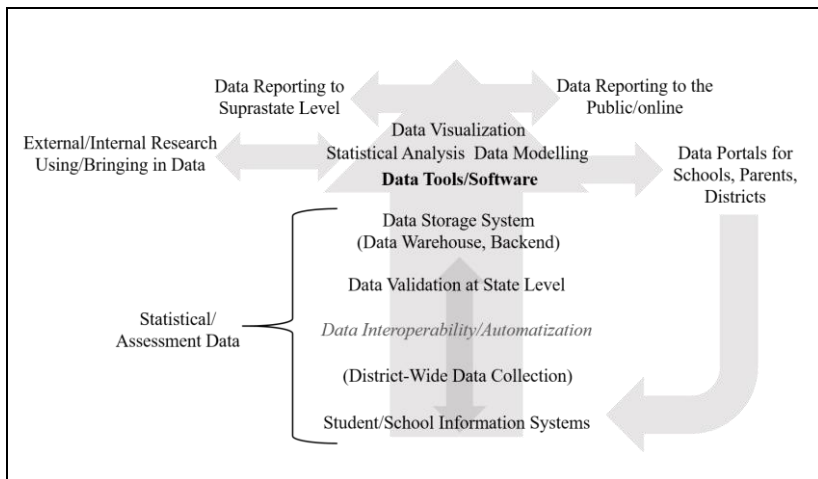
Data Reporting to Suprastate Level

Data Reporting to the Public/online

External/Internal Research Using/Bringing in Data

Data Visualization
Statistical Analysis Data Modelling
**Data Tools/Software**

Data Portals for Schools, Parents, Districts

Data Storage System (Data Warehouse, Backend)

Data Validation at State Level

Statistical/ Assessment Data

*Data Interoperability/Automatization*

(District-Wide Data Collection)

Student/School Information Systems